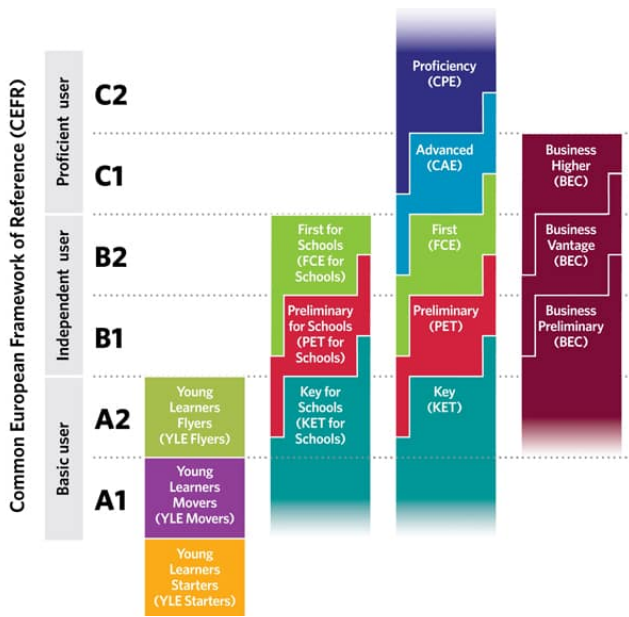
Common European Framework of Reference (CEFR)

Proficient user
C2
C1

Independent user
B2
B1

Basic user
A2
A1

Young Learners Flyers (YLE Flyers)

Young Learners Movers (YLE Movers)

Young Learners Starters (YLE Starters)

First for Schools (FCE for Schools)

Preliminary for Schools (PET for Schools)

Key for Schools (KET for Schools)

Proficiency (CPE)

Advanced (CAE)

First (FCE)

Preliminary (PET)

Key (KET)

Business Higher (BEC)

Business Vantage (BEC)

Business Preliminary (BEC)